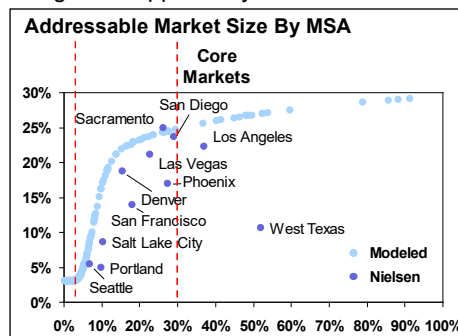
Addressable Market Size By MSA

Core Markets

30%
25%
20%
15%
10%
5%
0%

Sacramento
San Diego
Los Angeles
Las Vegas
Phoenix
Denver
San Francisco
Salt Lake City
Portland
Seattle
West Texas

Modeled
Nielsen

0% 10% 20% 30% 40% 50% 60% 70% 80% 90% 100%